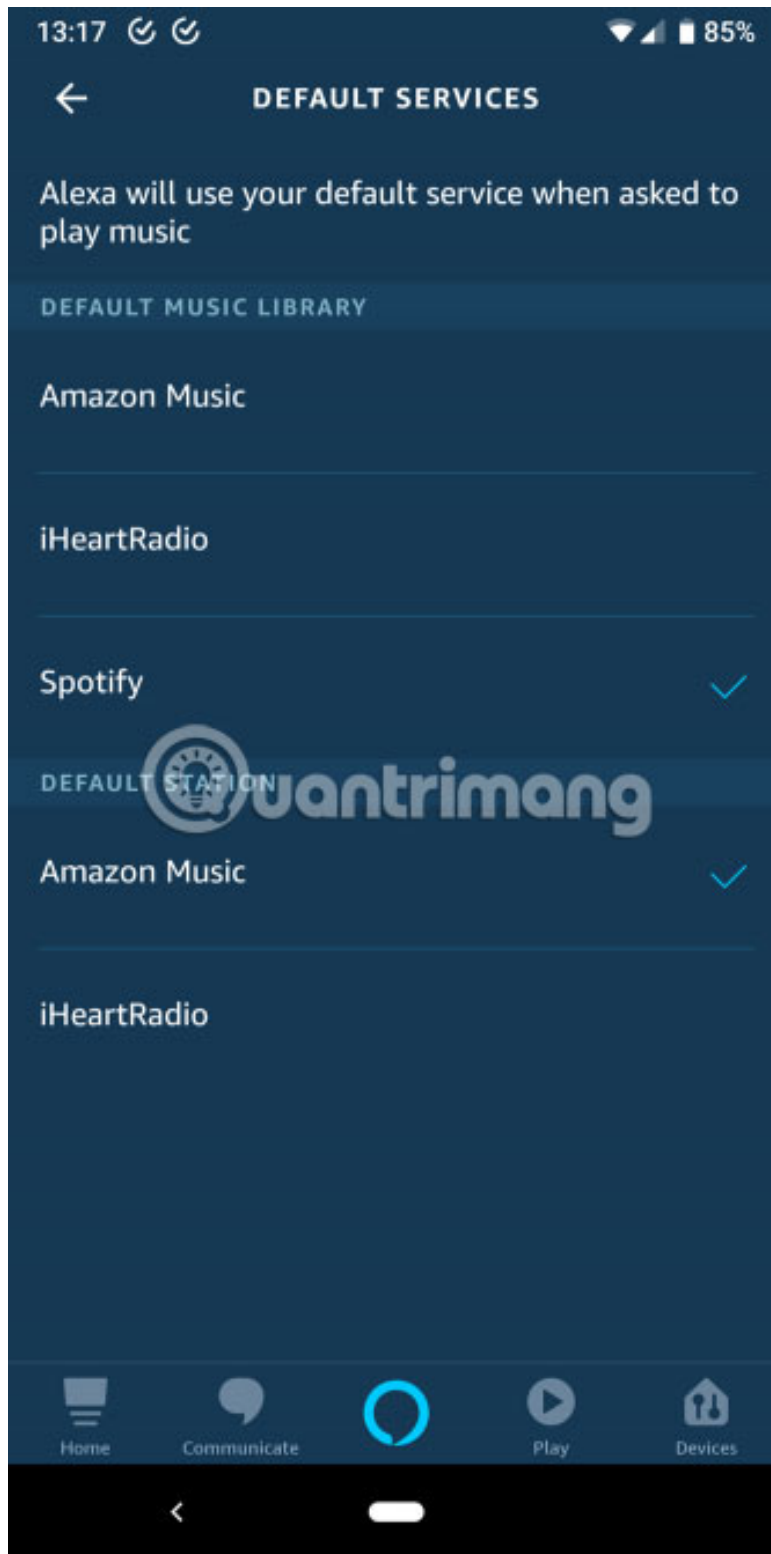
13:17 85%

DEFAULT SERVICES

Alexa will use your default service when asked to play music

DEFAULT MUSIC LIBRARY

Amazon Music

iHeartRadio

Spotify

DEFAULT STATION

quantrimang

Amazon Music

iHeartRadio

Home Communicate Play Devices